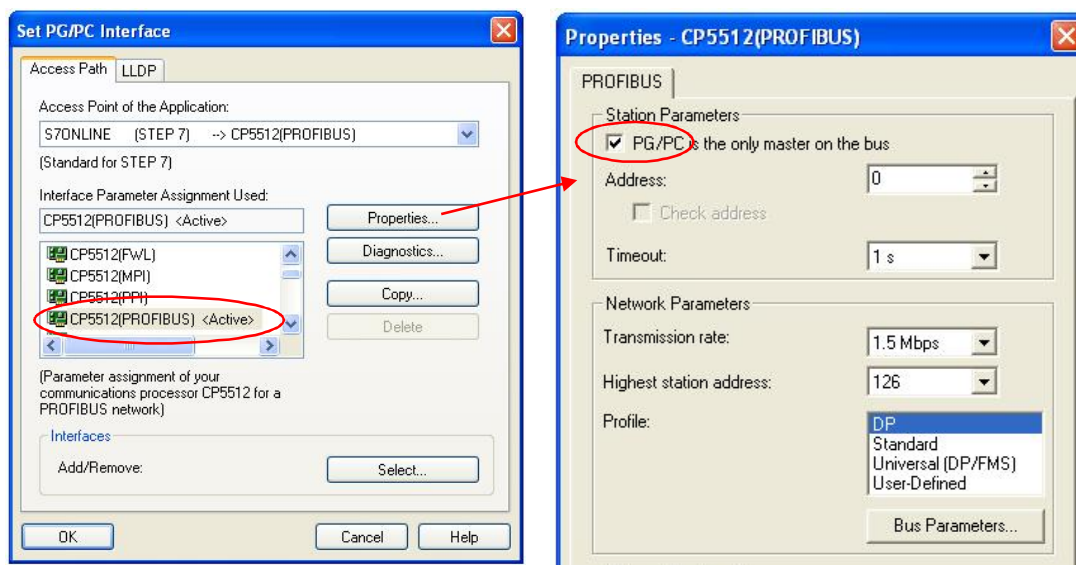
Set PG/PC Interface

Access Path | LLDP

Access Point of the Application:

S7ONLINE (STEP 7) --> CP5512(PROFIBUS)

(Standard for STEP 7)

Interface Parameter Assignment Used:

CP5512(PROFIBUS) <Active>

Properties...

Diagnostics...

Copy...

Delete

CP5512(FWL)
CP5512(MPI)
CP5512(PPI)
CP5512(PROFIBUS) <Active>

(Parameter assignment of your communications processor CP5512 for a PROFIBUS network)

Interfaces

Add/Remove:

Select...

OK

Cancel

Help

Properties - CP5512(PROFIBUS)

PROFIBUS

Station Parameters

PG/PC is the only master on the bus

Address:

0

Check address

Timeout:

1 s

Network Parameters

Transmission rate:

1.5 Mbps

Highest station address:

126

Profile:

DP
Standard
Universal (DP/FMS)
User-Defined

Bus Parameters...